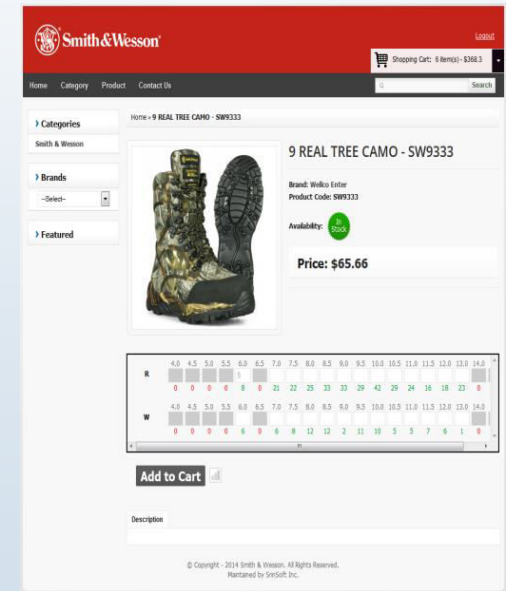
Smith&Wesson

Logout

Shopping Cart: 6 item(s) - $368.3

Home Category Product Contact Us

Search

› Categories

Smith & Wesson

› Brands

--Select--

› Featured

Home » 9 REAL TREE CAMO - SW9333

9 REAL TREE CAMO - SW9333

Brand: Wellco Enter
Product Code: SW9333

Availability: In Stock

Price: $65.66

| | 4.0 | 4.5 | 5.0 | 5.5 | 6.0 | 6.5 | 7.0 | 7.5 | 8.0 | 8.5 | 9.0 | 9.5 | 10.0 | 10.5 | 11.0 | 11.5 | 12.0 | 13.0 | 14.0 |
|---|---|---|---|---|---|---|---|---|---|---|---|---|---|---|---|---|---|---|---|
| R | | | | | 5 | | | | | | | | | | | | | | |
| | 0 | 0 | 0 | 0 | 8 | 0 | 21 | 22 | 25 | 33 | 33 | 29 | 42 | 29 | 24 | 16 | 18 | 23 | 0 |
| | 4.0 | 4.5 | 5.0 | 5.5 | 6.0 | 6.5 | 7.0 | 7.5 | 8.0 | 8.5 | 9.0 | 9.5 | 10.0 | 10.5 | 11.0 | 11.5 | 12.0 | 13.0 | 14.0 |
| W | | | | | | | | | | | | | | | | | | | |
| | 0 | 0 | 0 | 0 | 6 | 0 | 6 | 8 | 12 | 12 | 2 | 11 | 10 | 5 | 5 | 7 | 6 | 1 | 0 |

Add to Cart

Description

© Copyright - 2014 Smith & Wesson. All Rights Reserved.
Maintaned by SmSoft Inc.